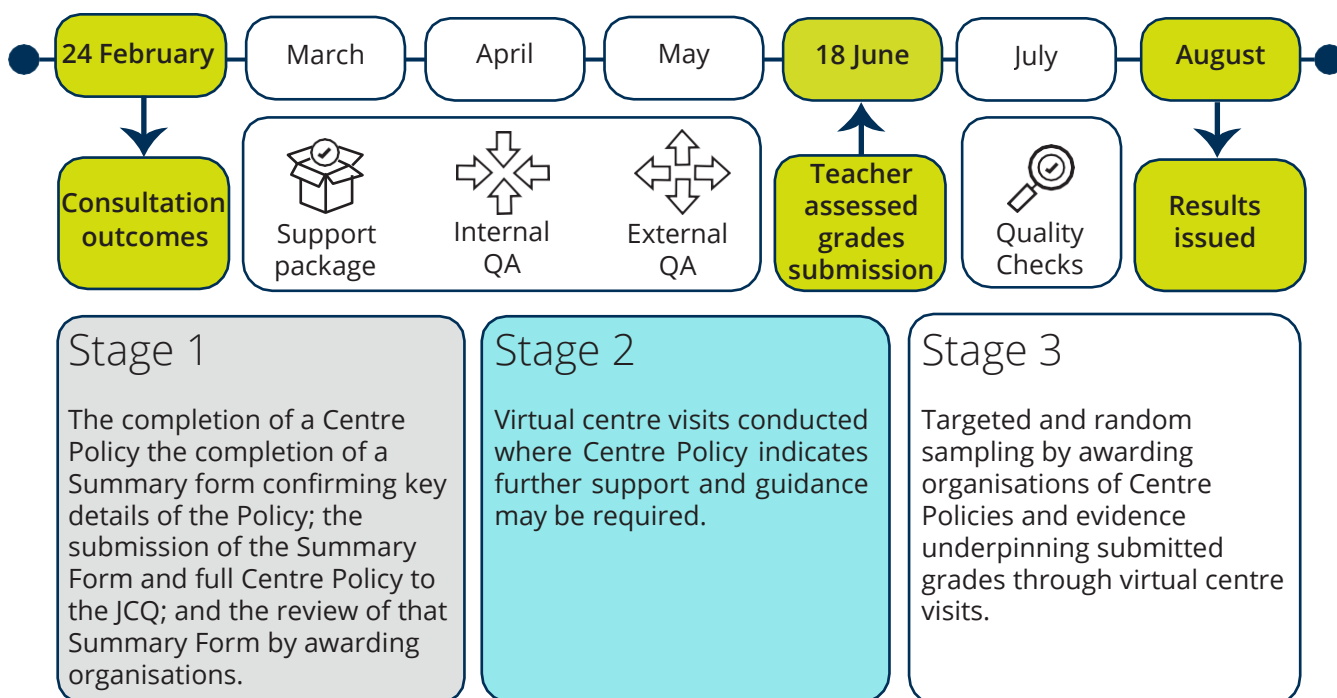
24 February

March

April

May

18 June

July

August

Consultation outcomes

Support package

Internal QA

External QA

Teacher assessed grades submission

Quality Checks

Results issued

Stage 1

The completion of a Centre Policy the completion of a Summary form confirming key details of the Policy; the submission of the Summary Form and full Centre Policy to the JCQ; and the review of that Summary Form by awarding organisations.

Stage 2

Virtual centre visits conducted where Centre Policy indicates further support and guidance may be required.

Stage 3

Targeted and random sampling by awarding organisations of Centre Policies and evidence underpinning submitted grades through virtual centre visits.